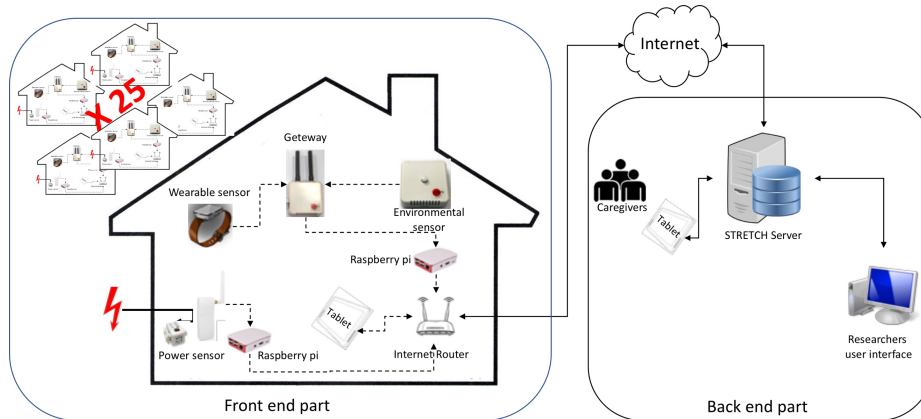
X 25

Geteway

Wearable sensor

Environmental sensor

Raspberry pi

Tablet

Power sensor

Raspberry pi

Internet Router

Front end part

Internet

Caregivers

Tablet

STRETCH Server

Researchers user interface

Back end part